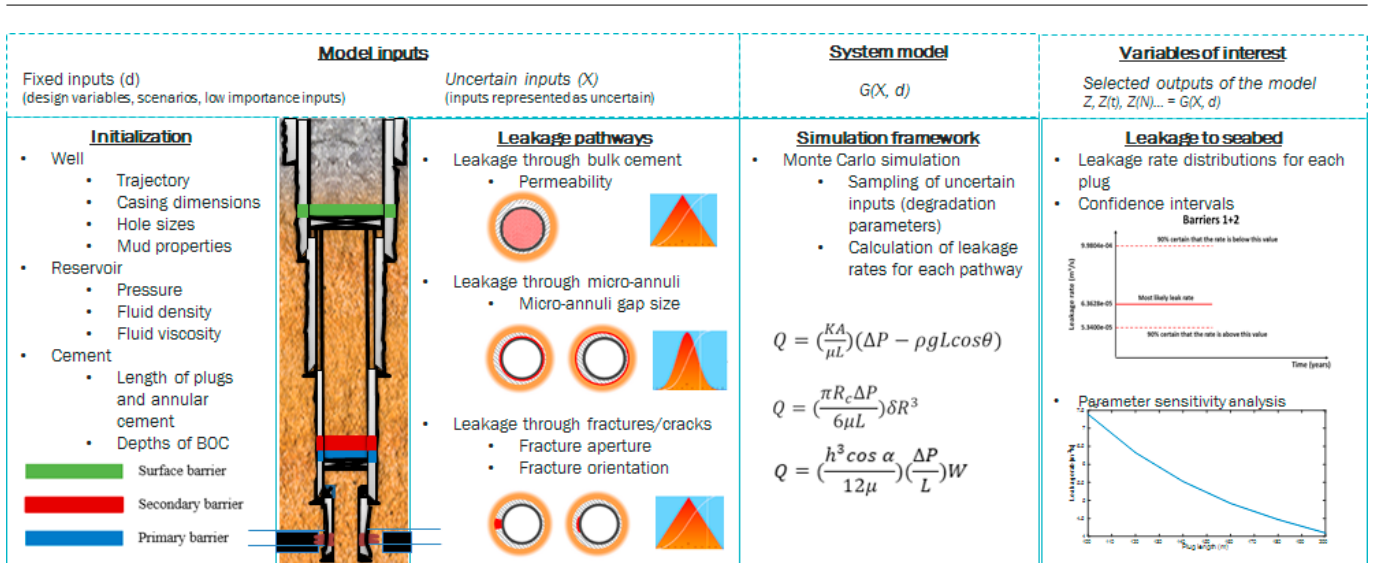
Model inputs

Fixed inputs (d)
(design variables, scenarios, low importance inputs)

Uncertain inputs (X)
(inputs represented as uncertain)

System model

G(X, d)

Variables of interest

Selected outputs of the model
Z, Z(t), Z(N)... = G(X, d)

Initialization

- Well
  - Trajectory
  - Casing dimensions
  - Hole sizes
  - Mud properties
- Reservoir
  - Pressure
  - Fluid density
  - Fluid viscosity
- Cement
  - Length of plugs and annular cement
  - Depths of BOC

Surface barrier

Secondary barrier

Primary barrier

Leakage pathways

- Leakage through bulk cement
  - Permeability
- Leakage through micro-annuli
  - Micro-annuli gap size
- Leakage through fractures/cracks
  - Fracture aperture
  - Fracture orientation

Simulation framework

- Monte Carlo simulation
  - Sampling of uncertain inputs (degradation parameters)
  - Calculation of leakage rates for each pathway

$Q = (\frac{KA}{\mu L})(\Delta P - \rho g L cos\theta)$

$Q = (\frac{\pi R_c \Delta P}{6\mu L})\delta R^3$

$Q = (\frac{h^3 cos\ \alpha}{12\mu})(\frac{\Delta P}{L})W$

Leakage to seabed

- Leakage rate distributions for each plug
- Confidence intervals

Barriers 1+2

Leakage rate (m³/s)

9.9804e-04

90% certain that the rate is below this value

6.3628e-05

Most likely leak rate

5.3400e-05

90% certain that the rate is above this value

Time (years)

- Parameter sensitivity analysis

Leakage rate [m³/s]

Plug length (m)